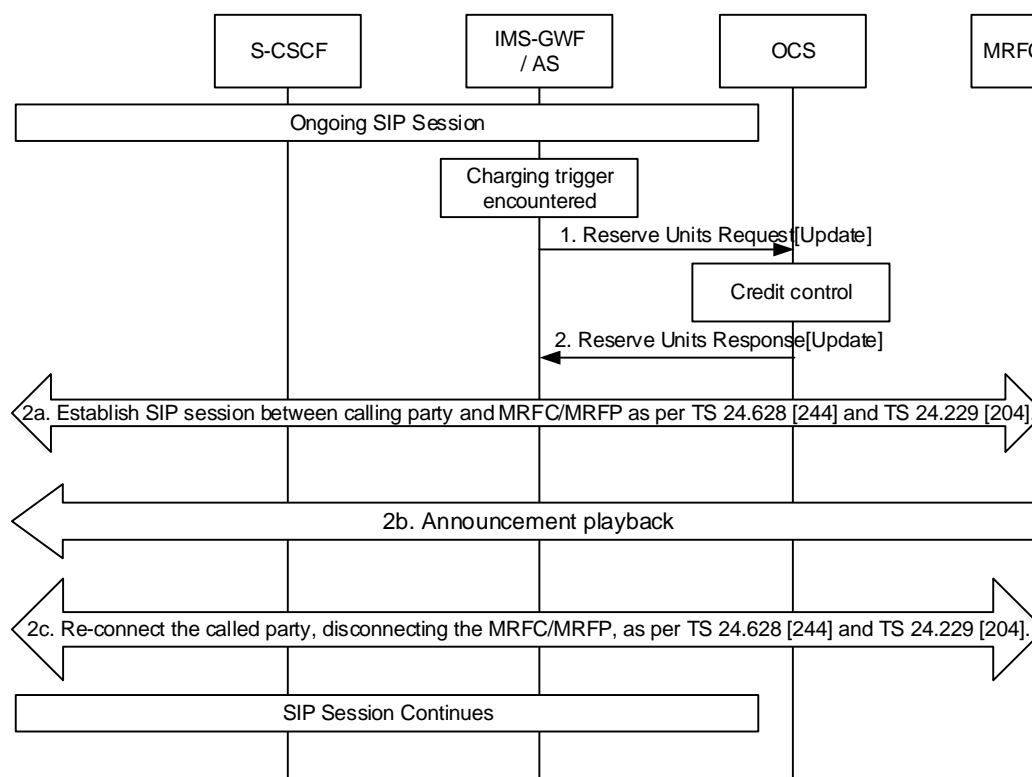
S-CSCF

IMS-GWF / AS

OCS

MRFC

Ongoing SIP Session

Charging trigger encountered

1. Reserve Units Request[Update]

Credit control

2. Reserve Units Response[Update]

2a. Establish SIP session between calling party and MRFC/MRFP as per TS 24.628 [244] and TS 24.229 [204].

2b. Announcement playback

2c. Re-connect the called party, disconnecting the MRFC/MRFP, as per TS 24.628 [244] and TS 24.229 [204].

SIP Session Continues